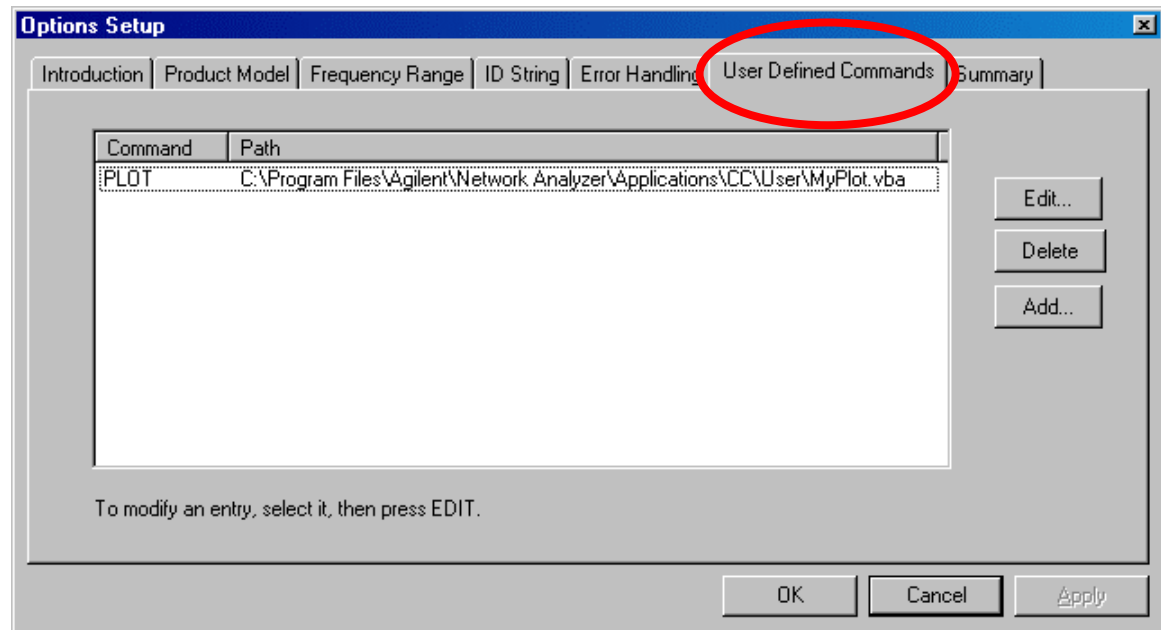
Options Setup

Introduction | Product Model | Frequency Range | ID String | Error Handling | User Defined Commands | Summary

| Command | Path |
|---|---|
| PLOT | C:\Program Files\Agilent\Network Analyzer\Applications\CC\User\MyPlot.vba |

Edit...

Delete

Add...

To modify an entry, select it, then press EDIT.

OK

Cancel

Apply